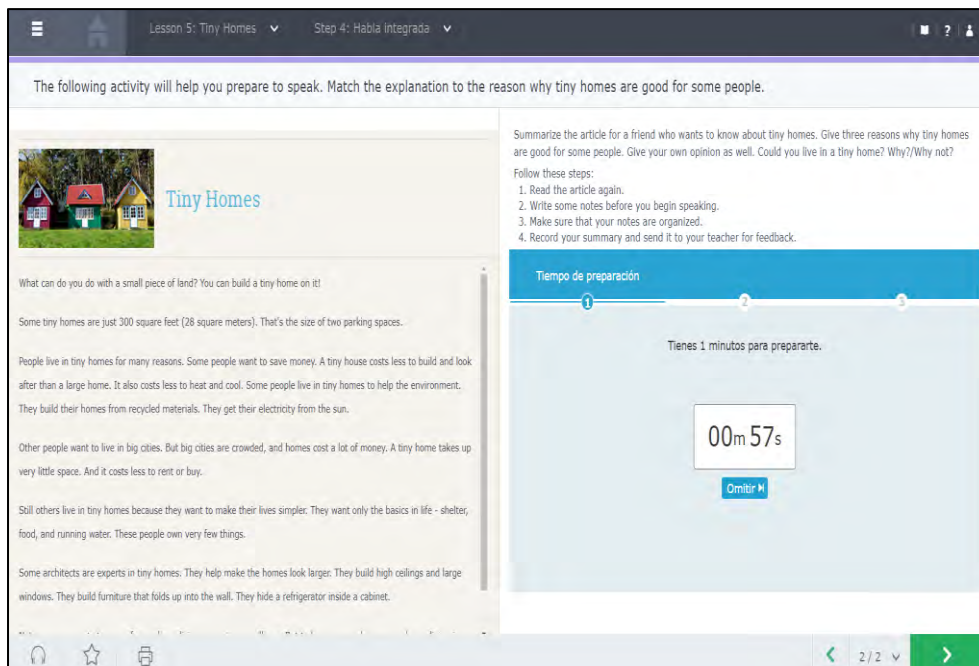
Lesson 5: Tiny Homes Step 4: Habla integrada

?

The following activity will help you prepare to speak. Match the explanation to the reason why tiny homes are good for some people.

Tiny Homes

What can do you do with a small piece of land? You can build a tiny home on it!

Some tiny homes are just 300 square feet (28 square meters). That's the size of two parking spaces.

People live in tiny homes for many reasons. Some people want to save money. A tiny house costs less to build and look after than a large home. It also costs less to heat and cool. Some people live in tiny homes to help the environment. They build their homes from recycled materials. They get their electricity from the sun.

Other people want to live in big cities. But big cities are crowded, and homes cost a lot of money. A tiny home takes up very little space. And it costs less to rent or buy.

Still others live in tiny homes because they want to make their lives simpler. They want only the basics in life - shelter, food, and running water. These people own very few things.

Some architects are experts in tiny homes. They help make the homes look larger. They build high ceilings and large windows. They build furniture that folds up into the wall. They hide a refrigerator inside a cabinet.

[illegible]

Summarize the article for a friend who wants to know about tiny homes. Give three reasons why tiny homes are good for some people. Give your own opinion as well. Could you live in a tiny home? Why?/Why not?

Follow these steps:
1. Read the article again.
2. Write some notes before you begin speaking.
3. Make sure that your notes are organized.
4. Record your summary and send it to your teacher for feedback.

Tiempo de preparación

1 2 3

Tienes 1 minutos para prepararte.

00m 57s

Omitir

2/2